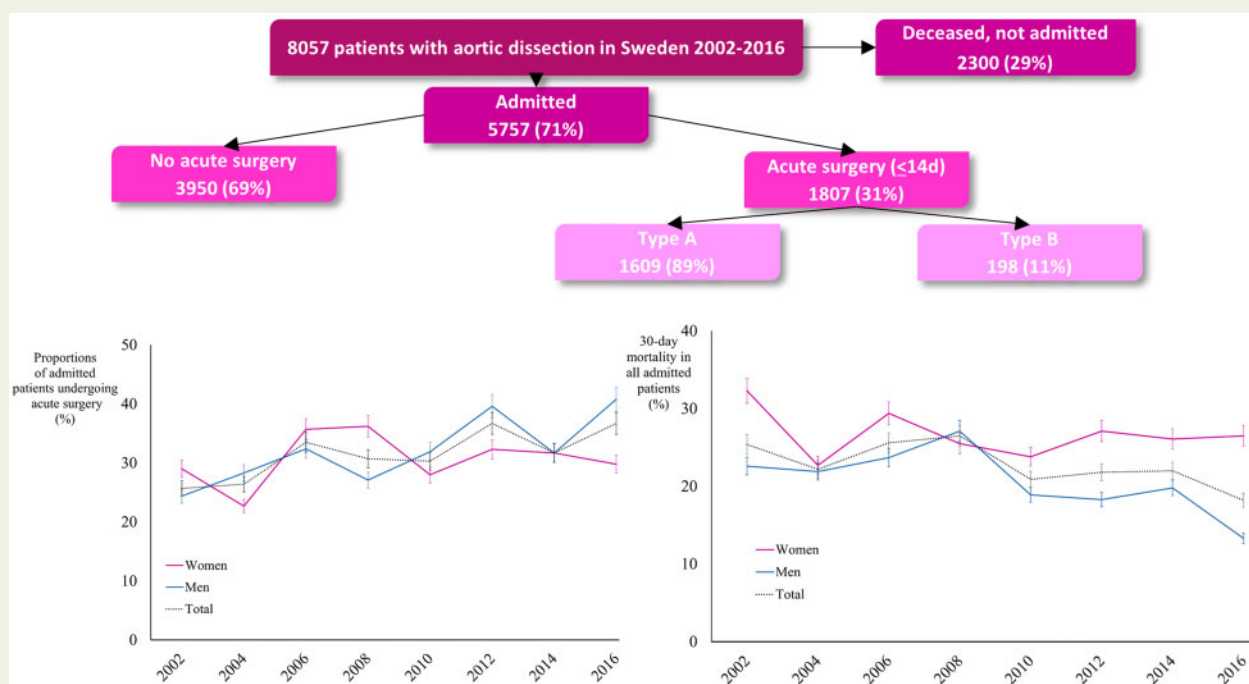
8057 patients with aortic dissection in Sweden 2002-2016

Deceased, not admitted
2300 (29%)

Admitted
5757 (71%)

No acute surgery
3950 (69%)

Acute surgery ($\leq$14d)
1807 (31%)

Type A
1609 (89%)

Type B
198 (11%)

Proportions of admitted patients undergoing acute surgery (%)

50
40
30
20
10
0

Women
Men
Total

2002 2004 2006 2008 2010 2012 2014 2016

30-day mortality in all admitted patients (%)

40
30
20
10
0

Women
Men
Total

2002 2004 2006 2008 2010 2012 2014 2016